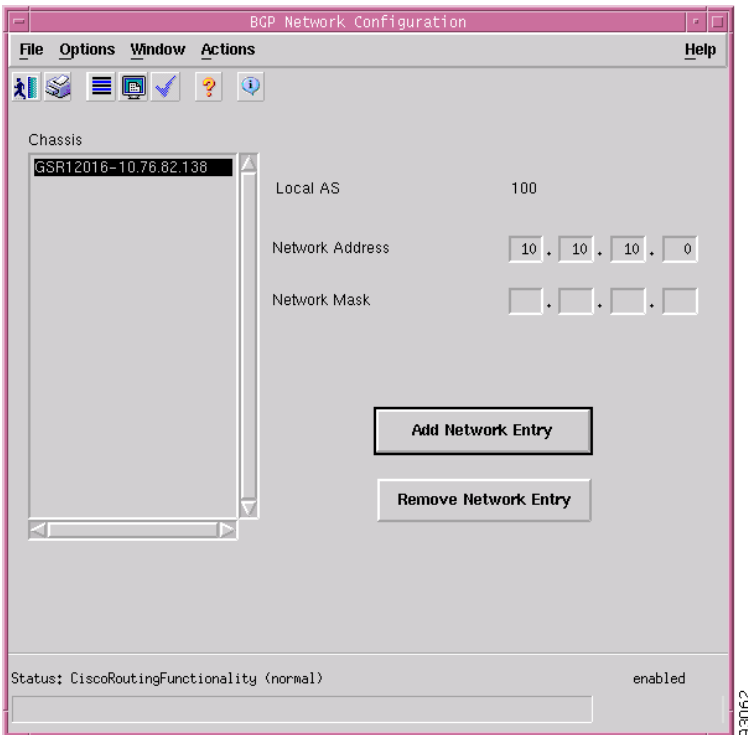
BGP Network Configuration

File Options Window Actions Help

Chassis

GSR12016-10.76.82.138

Local AS 100

Network Address 10 . 10 . 10 . 0

Network Mask . . .

Add Network Entry

Remove Network Entry

Status: CiscoRoutingFunctionality (normal) enabled

83062